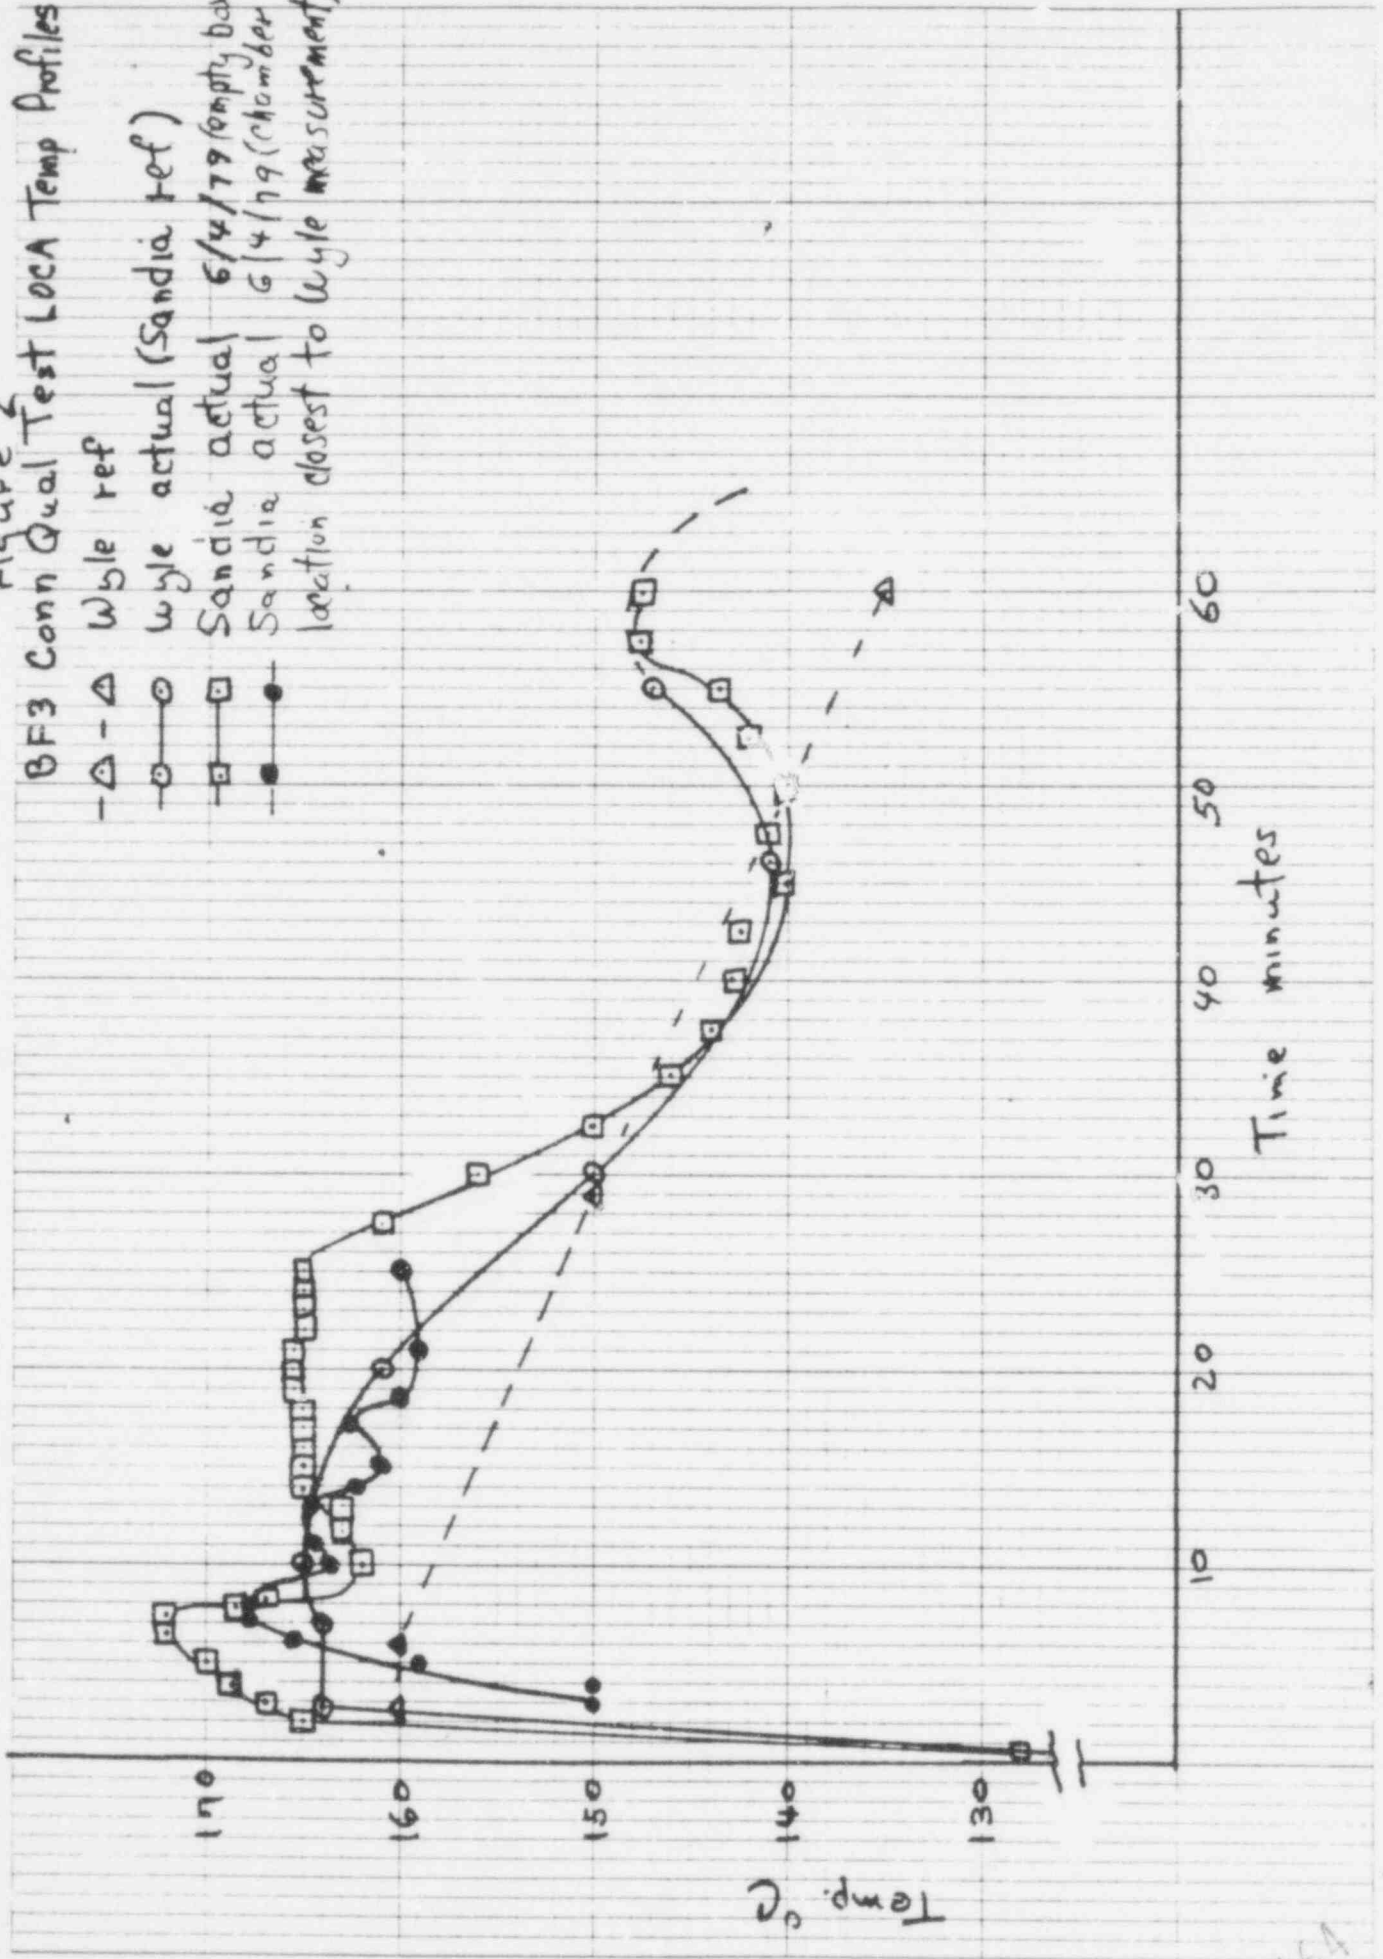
Figure 2
BF3 Conn Qual Test LOCA Temp Profiles
-△-△ Wyle ref
—⊙—⊙ Wyle actual (Sandia ref)
—⊡—⊡ Sandia actual 6/4/79 (empty box
—●—● Sandia actual 6/4/79 (chamber location closest to Wyle measurement)

Temp °C
170
160
150
140
130

10
20
30
40
50
60
Time minutes